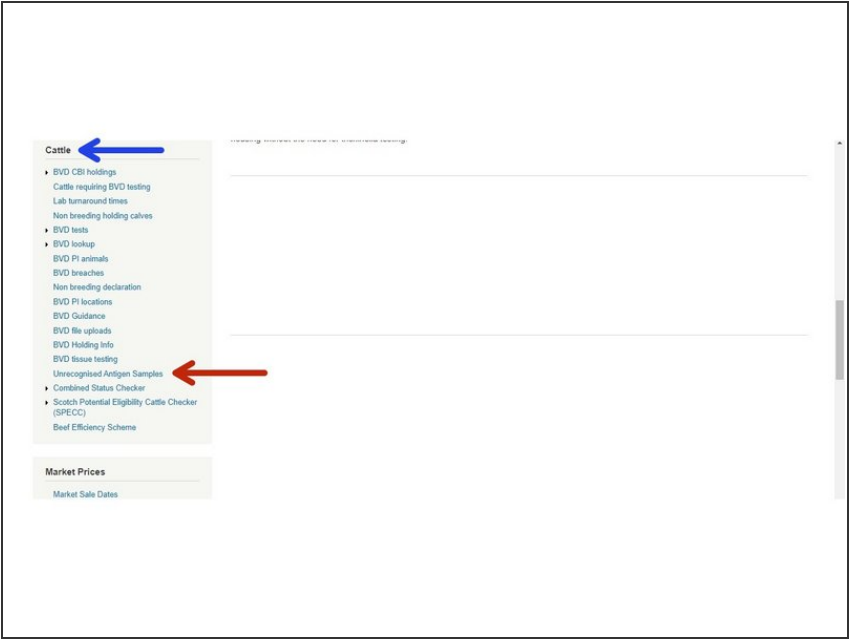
Cattle

BVD CBI holdings
Cattle requiring BVD testing
Lab turnaround times
Non breeding holding calves
BVD tests
BVD lookup
BVD PI animals
BVD breaches
Non breeding declaration
BVD PI locations
BVD Guidance
BVD file uploads
BVD Holding Info
BVD tissue testing
Unrecognised Antigen Samples
Combined Status Checker
Scotch Potential Eligibility Cattle Checker (SPECC)
Beef Efficiency Scheme

Market Prices

Market Sale Dates

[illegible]